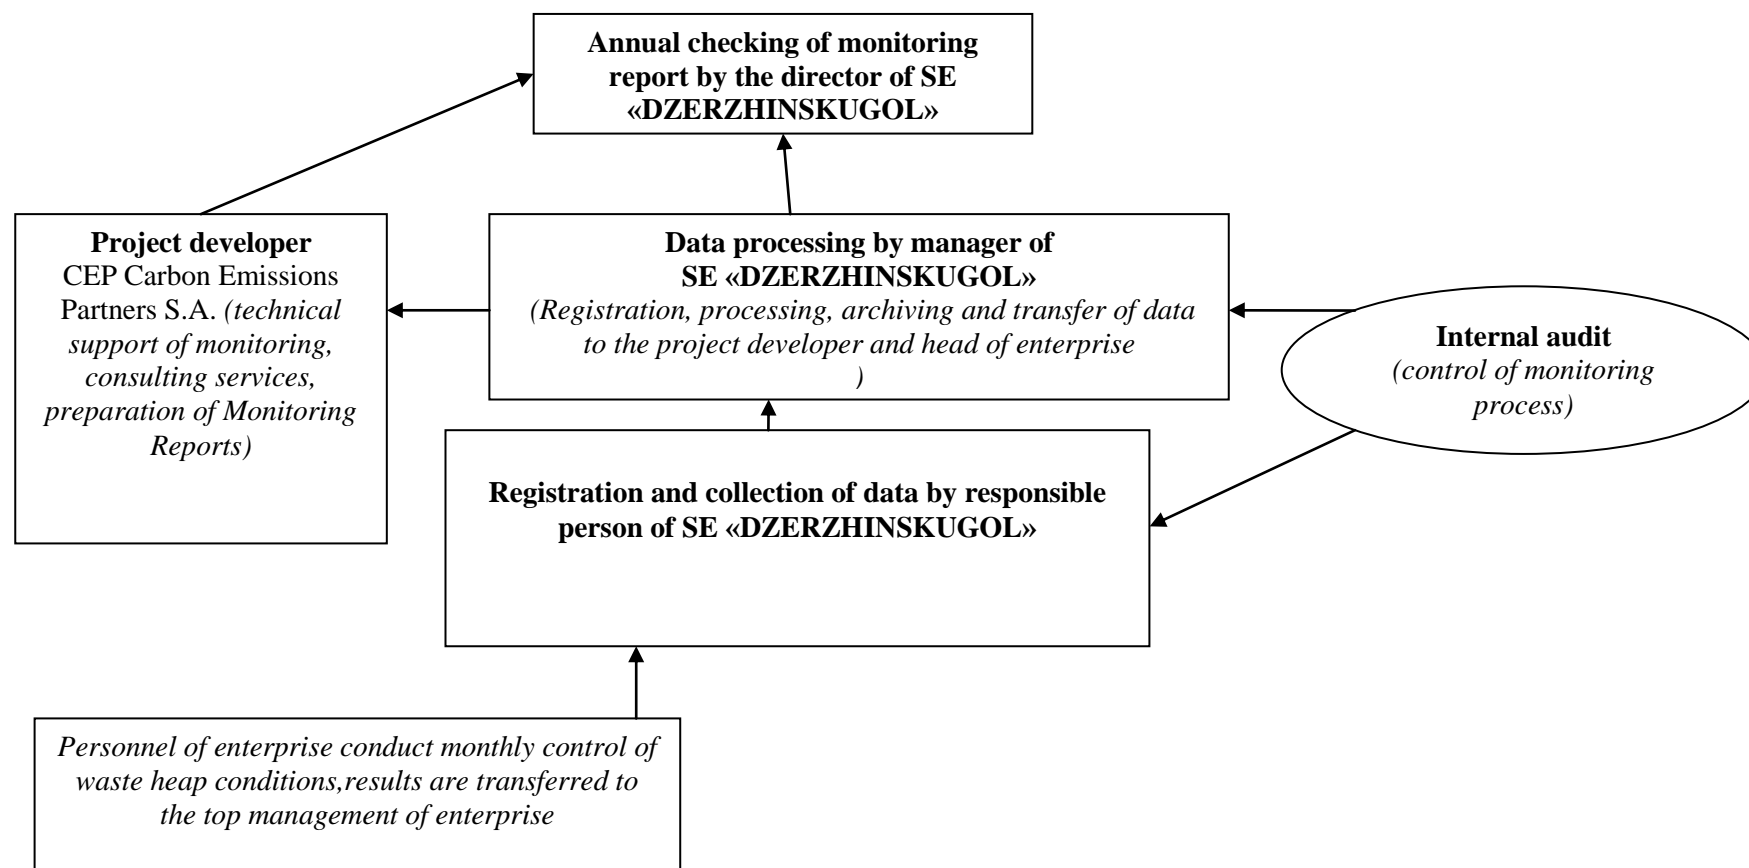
Annual checking of monitoring report by the director of SE «DZERZHINSKUGOL»

Project developer
CEP Carbon Emissions Partners S.A. (technical support of monitoring, consulting services, preparation of Monitoring Reports)

Data processing by manager of SE «DZERZHINSKUGOL»
(Registration, processing, archiving and transfer of data to the project developer and head of enterprise )

Internal audit
(control of monitoring process)

Registration and collection of data by responsible person of SE «DZERZHINSKUGOL»

Personnel of enterprise conduct monthly control of waste heap conditions,results are transferred to the top management of enterprise